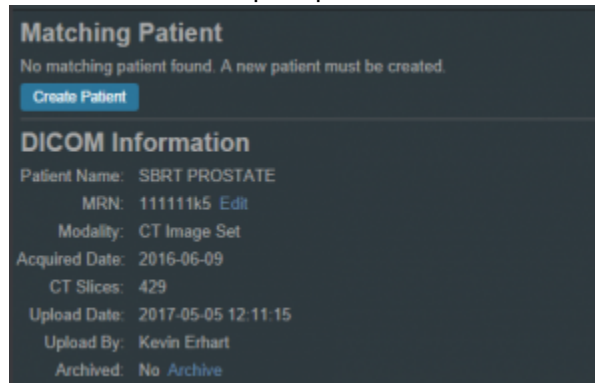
Matching Patient

No matching patient found. A new patient must be created.

Create Patient

DICOM Information

Patient Name: SBRT PROSTATE
MRN: 111111k5 Edit
Modality: CT Image Set
Acquired Date: 2016-06-09
CT Slices: 429
Upload Date: 2017-05-05 12:11:15
Upload By: Kevin Erhart
Archived: No Archive